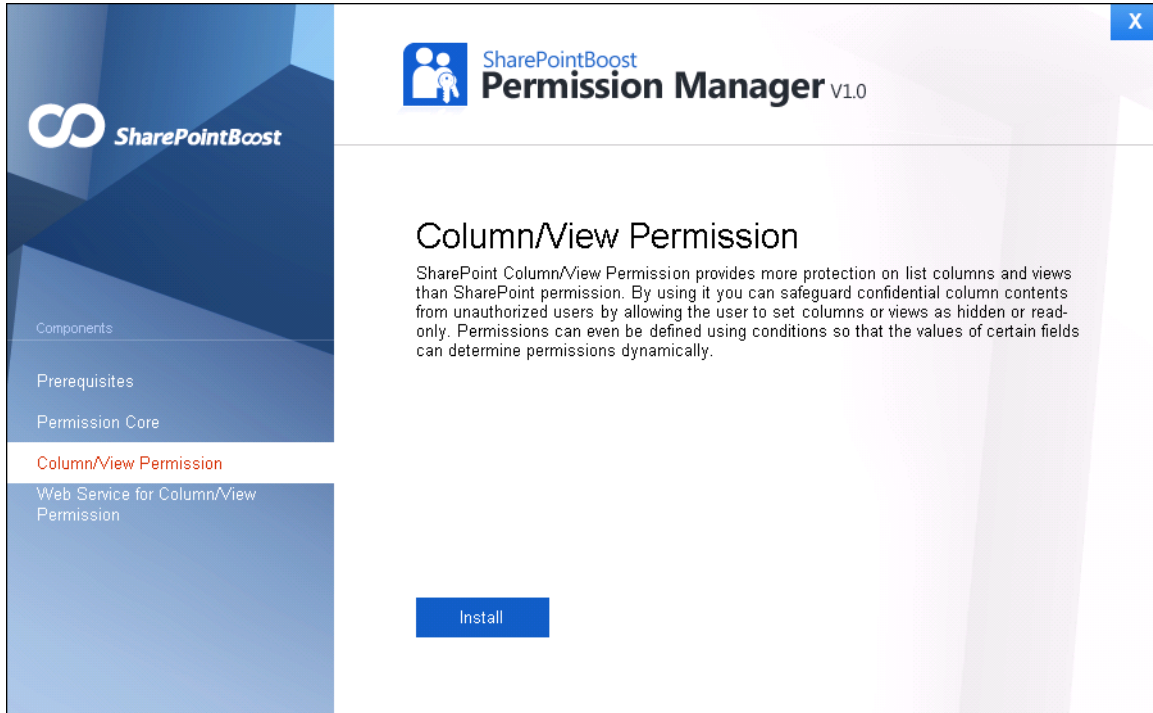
SharePointBoost

SharePointBoost
Permission Manager V1.0

X

Components

Prerequisites

Permission Core

Column/View Permission

Web Service for Column/View Permission

Column/View Permission

SharePoint Column/View Permission provides more protection on list columns and views than SharePoint permission. By using it you can safeguard confidential column contents from unauthorized users by allowing the user to set columns or views as hidden or read-only. Permissions can even be defined using conditions so that the values of certain fields can determine permissions dynamically.

Install